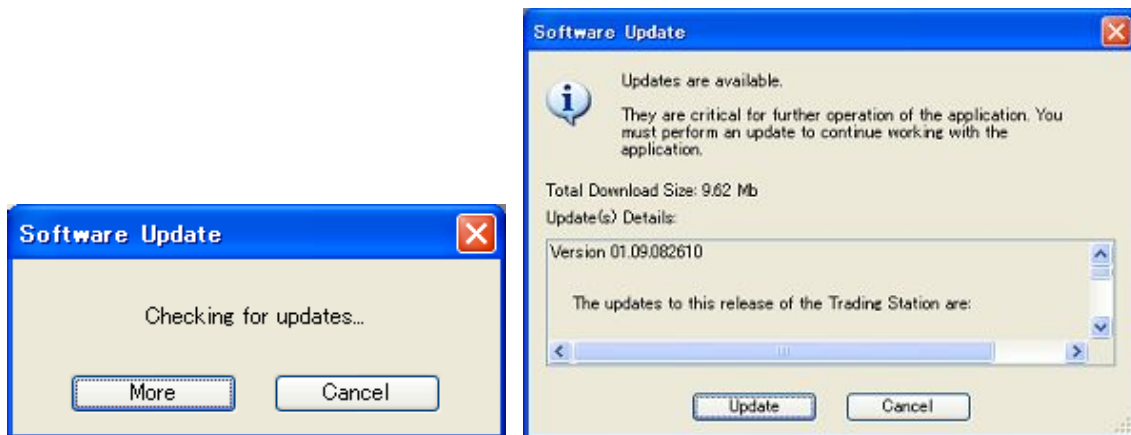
Software Update

Checking for updates...

More Cancel

Software Update

Updates are available.

They are critical for further operation of the application. You must perform an update to continue working with the application.

Total Download Size: 9.62 Mb

Update(s) Details:

Version 01.09.082610

The updates to this release of the Trading Station are:

Update Cancel